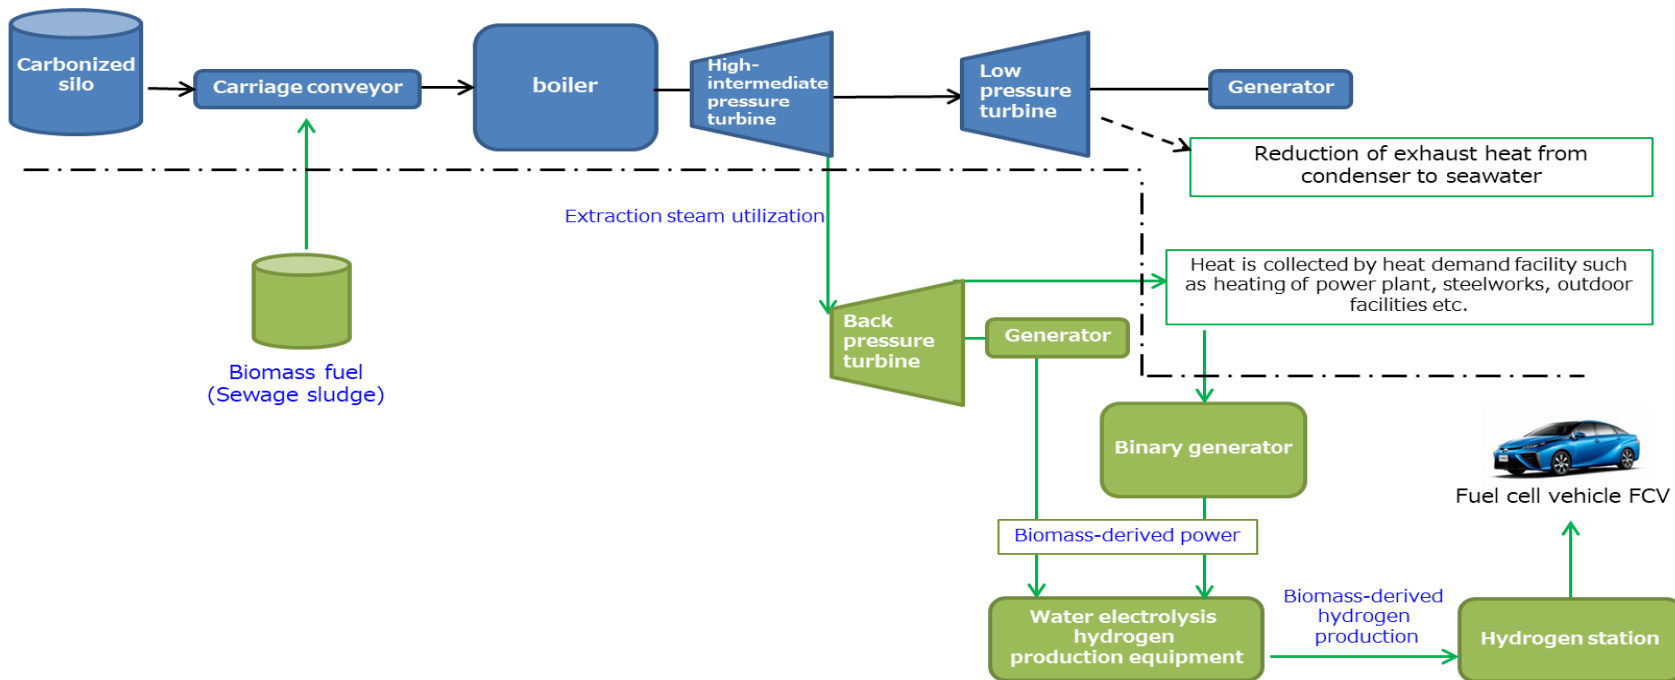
Carbonized silo

Carriage conveyor

boiler

High-intermediate pressure turbine

Low pressure turbine

Generator

Reduction of exhaust heat from condenser to seawater

Extraction steam utilization

Heat is collected by heat demand facility such as heating of power plant, steelworks, outdoor facilities etc.

Back pressure turbine

Generator

Biomass fuel (Sewage sludge)

Binary generator

Fuel cell vehicle FCV

Biomass-derived power

Water electrolysis hydrogen production equipment

Biomass-derived hydrogen production

Hydrogen station